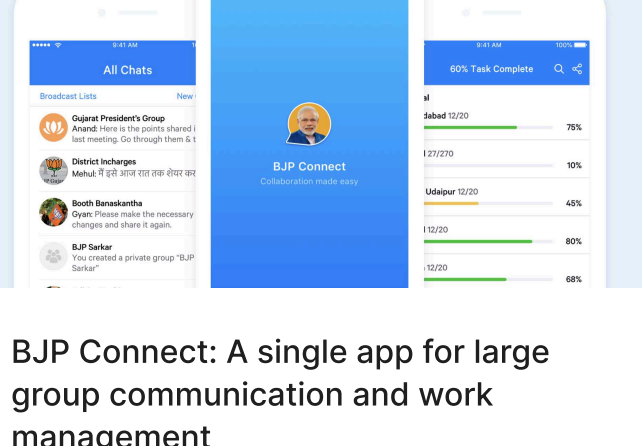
9:41 AM

All Chats

Broadcast Lists

New

Gujarat President's Group

Anand: Here is the points shared i last meeting. Go through them & t

District Incharges

Mehul: मैं इसे आज रात तक शेयर कर

Booth Banaskantha

Gyan: Please make the necessary changes and share it again.

BJP Sarkar

You created a private group "BJP Sarkar"

BJP Connect

Collaboration made easy

9:41 AM

100%

60% Task Complete

al

dabad 12/20

75%

27/270

10%

Udaipur 12/20

45%

12/20

80%

12/20

68%

BJP Connect: A single app for large group communication and work management